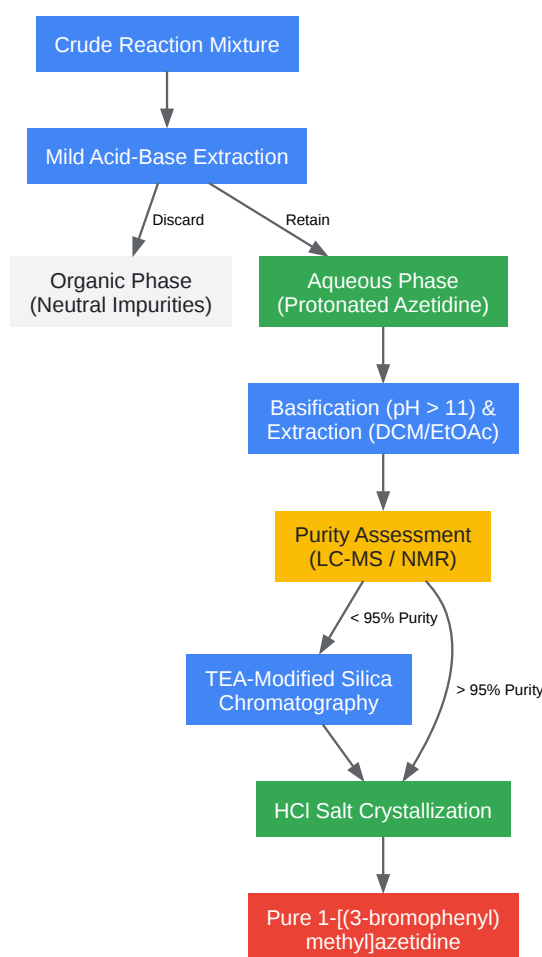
Crude Reaction Mixture

Mild Acid-Base Extraction

Discard

Retain

Organic Phase
(Neutral Impurities)

Aqueous Phase
(Protonated Azetidine)

Basification (pH > 11) &
Extraction (DCM/EtOAc)

Purity Assessment
(LC-MS / NMR)

< 95% Purity

> 95% Purity

TEA-Modified Silica
Chromatography

HCl Salt Crystallization

Pure 1-[(3-bromophenyl)
methyl]azetidine